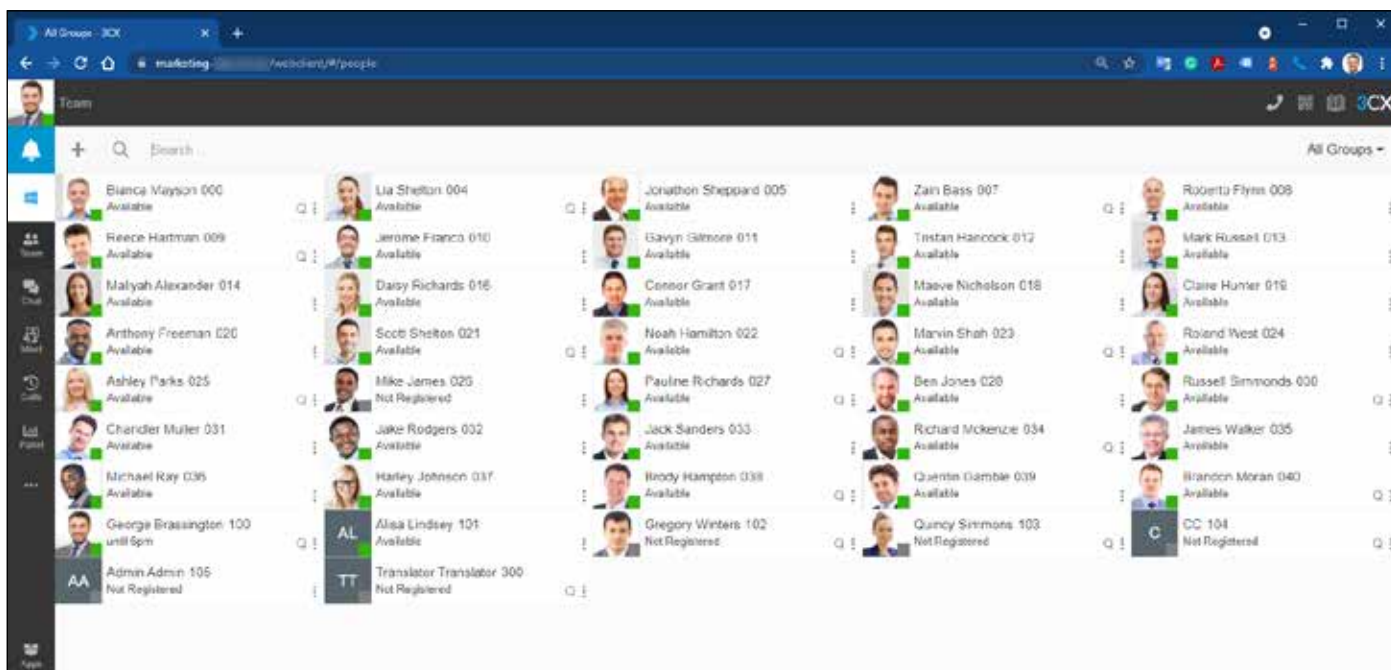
All Groups - 3CX

marketing-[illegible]/webclient/#/people

Team

3CX

Search

All Groups

Team

Chat

Meet

Calls

Panel

...

Apps

Bianca Mayson 000
Available

Lia Shelton 004
Available

Jonathon Sheppard 005
Available

Zain Bass 007
Available

Roberto Flynn 008
Available

Reece Hartman 009
Available

Jerome Franco 010
Available

Gavyn Gilmore 011
Available

Tristan Hancock 012
Available

Mark Russell 013
Available

Maliyah Alexander 014
Available

Daisy Richards 016
Available

Connor Grant 017
Available

Maeve Nicholson 018
Available

Claire Hunter 019
Available

Anthony Freeman 020
Available

Scott Shelton 021
Available

Noah Hamilton 022
Available

Marvin Shah 023
Available

Roland West 024
Available

Ashley Parks 025
Available

Mike James 026
Not Registered

Pauline Richards 027
Available

Ben Jones 028
Available

Russell Simmonds 030
Available

Chandler Muller 031
Available

Jake Rodgers 032
Available

Jack Sanders 033
Available

Richard Mckenzie 034
Available

James Walker 035
Available

Michael Ray 036
Available

Harley Johnson 037
Available

Brody Hampton 038
Available

Quentin Gamble 039
Available

Brandon Moran 040
Available

George Brassington 100
until 6pm

AL
Alisa Lindsey 101
Available

Gregory Winters 102
Not Registered

Quincy Simmons 103
Not Registered

C
CC 104
Not Registered

AA
Admin Admin 105
Not Registered

TT
Translator Translator 300
Not Registered